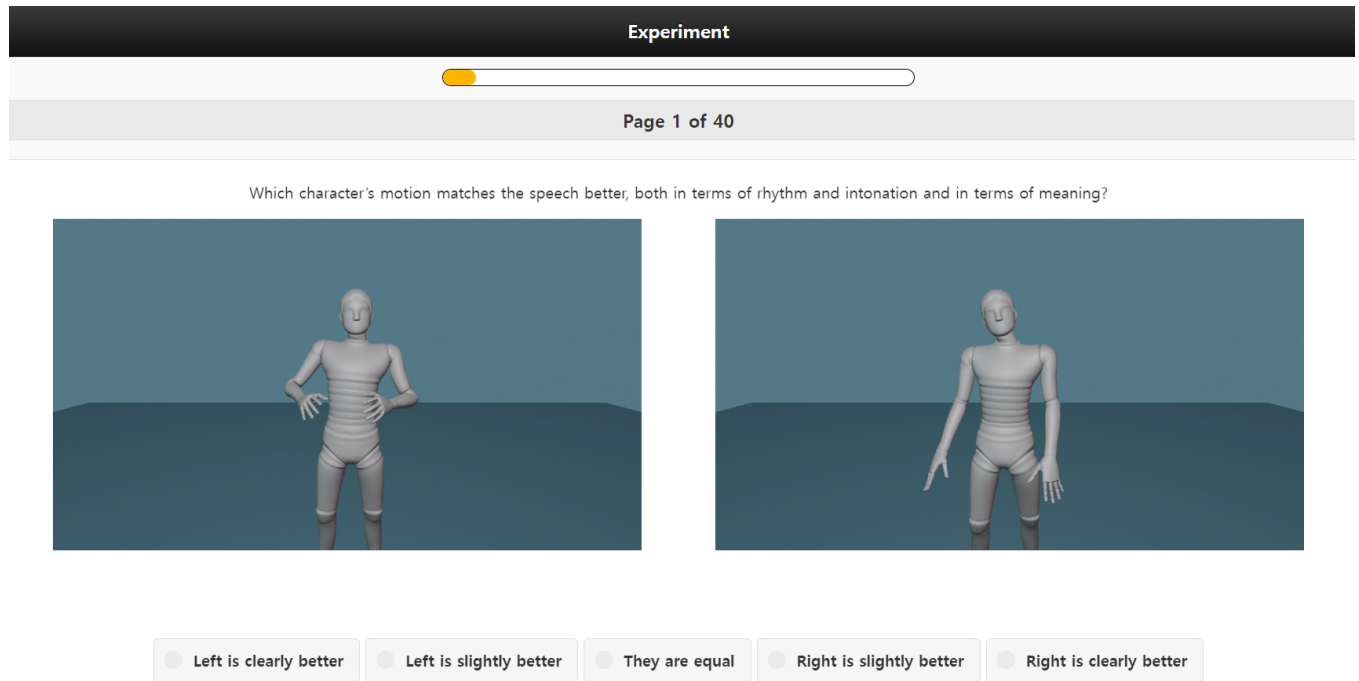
Experiment

Page 1 of 40

Which character's motion matches the speech better, both in terms of rhythm and intonation and in terms of meaning?

Left is clearly better
Left is slightly better
They are equal
Right is slightly better
Right is clearly better